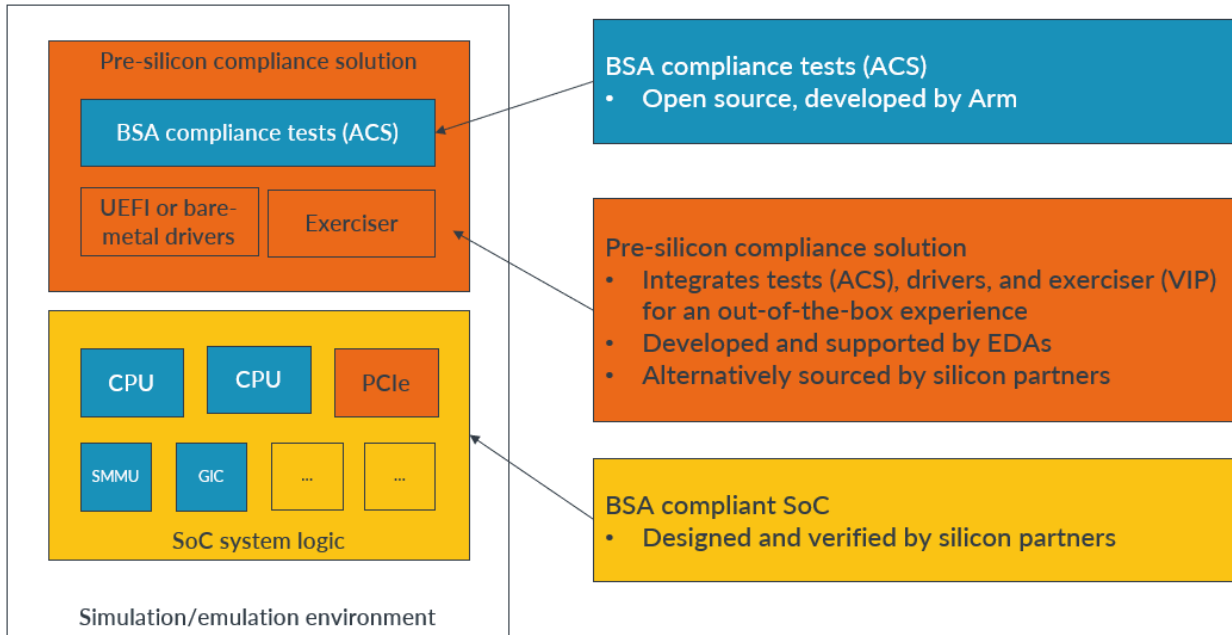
Pre-silicon compliance solution

BSA compliance tests (ACS)

UEFI or bare-metal drivers

Exerciser

CPU

CPU

PCIe

SMMU

GIC

...

...

SoC system logic

Simulation/emulation environment

BSA compliance tests (ACS)
• Open source, developed by Arm

Pre-silicon compliance solution
• Integrates tests (ACS), drivers, and exerciser (VIP) for an out-of-the-box experience
• Developed and supported by EDAs
• Alternatively sourced by silicon partners

BSA compliant SoC
• Designed and verified by silicon partners